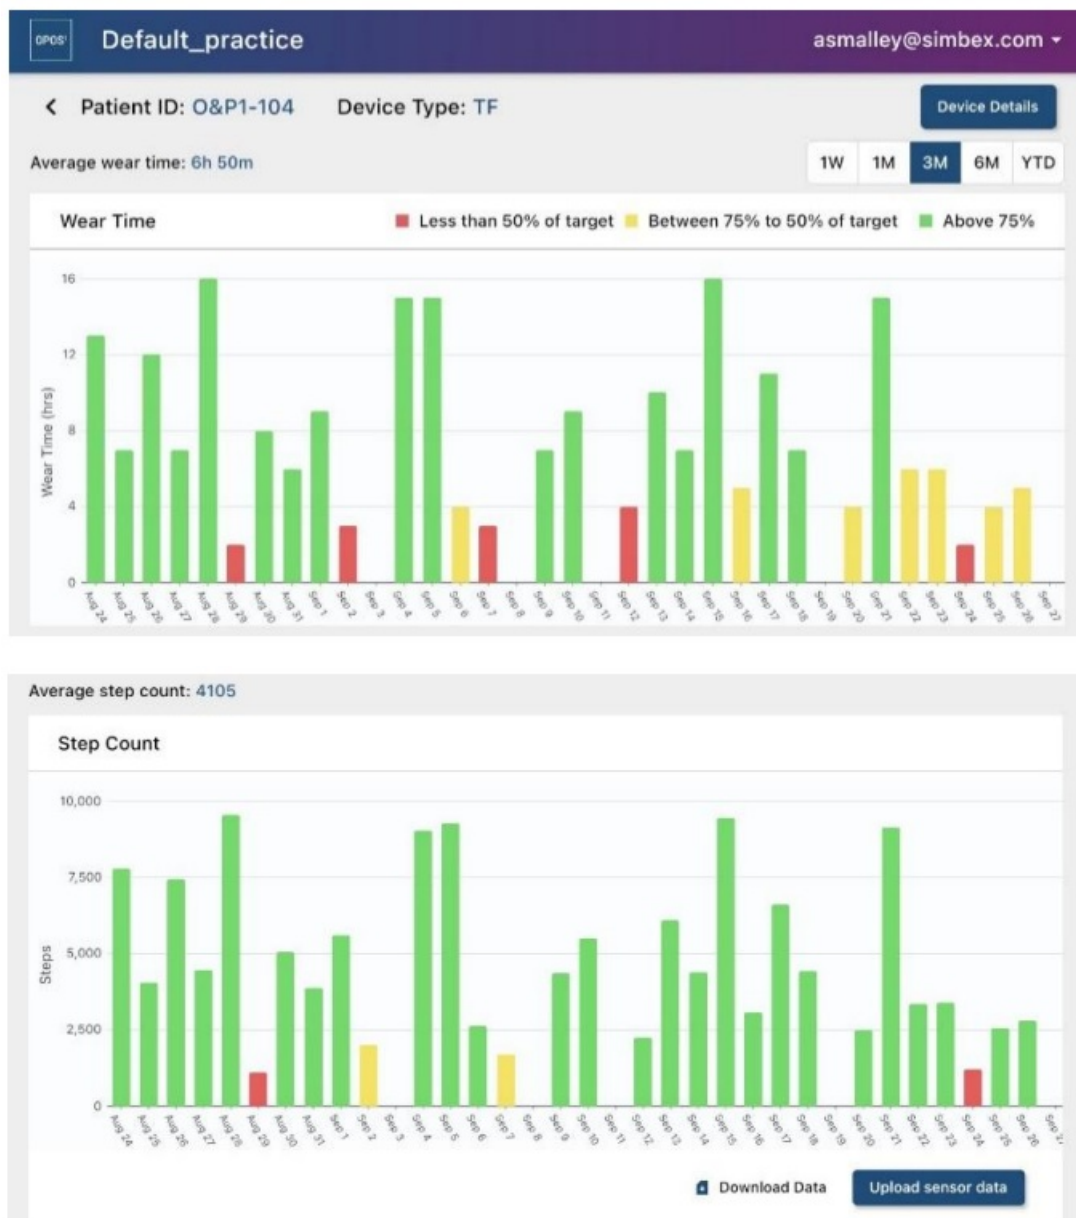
OPOS Default_practice asmalley@simbex.com

< Patient ID: O&P1-104 Device Type: TF

Device Details

Average wear time: 6h 50m

1W 1M 3M 6M YTD

Wear Time

Less than 50% of target Between 75% to 50% of target Above 75%

16
12
8
4
0

Wear Time (hrs)

Aug 24 Aug 25 Aug 26 Aug 27 Aug 28 Aug 29 Aug 30 Aug 31 Sep 1 Sep 2 Sep 3 Sep 4 Sep 5 Sep 6 Sep 7 Sep 8 Sep 9 Sep 10 Sep 11 Sep 12 Sep 13 Sep 14 Sep 15 Sep 16 Sep 17 Sep 18 Sep 19 Sep 20 Sep 21 Sep 22 Sep 23 Sep 24 Sep 25 Sep 26 Sep 27

Average step count: 4105

Step Count

10,000
7,500
5,000
2,500
0

Steps

Aug 24 Aug 25 Aug 26 Aug 27 Aug 28 Aug 29 Aug 30 Aug 31 Sep 1 Sep 2 Sep 3 Sep 4 Sep 5 Sep 6 Sep 7 Sep 8 Sep 9 Sep 10 Sep 11 Sep 12 Sep 13 Sep 14 Sep 15 Sep 16 Sep 17 Sep 18 Sep 19 Sep 20 Sep 21 Sep 22 Sep 23 Sep 24 Sep 25 Sep 26 Sep 27

Download Data Upload sensor data